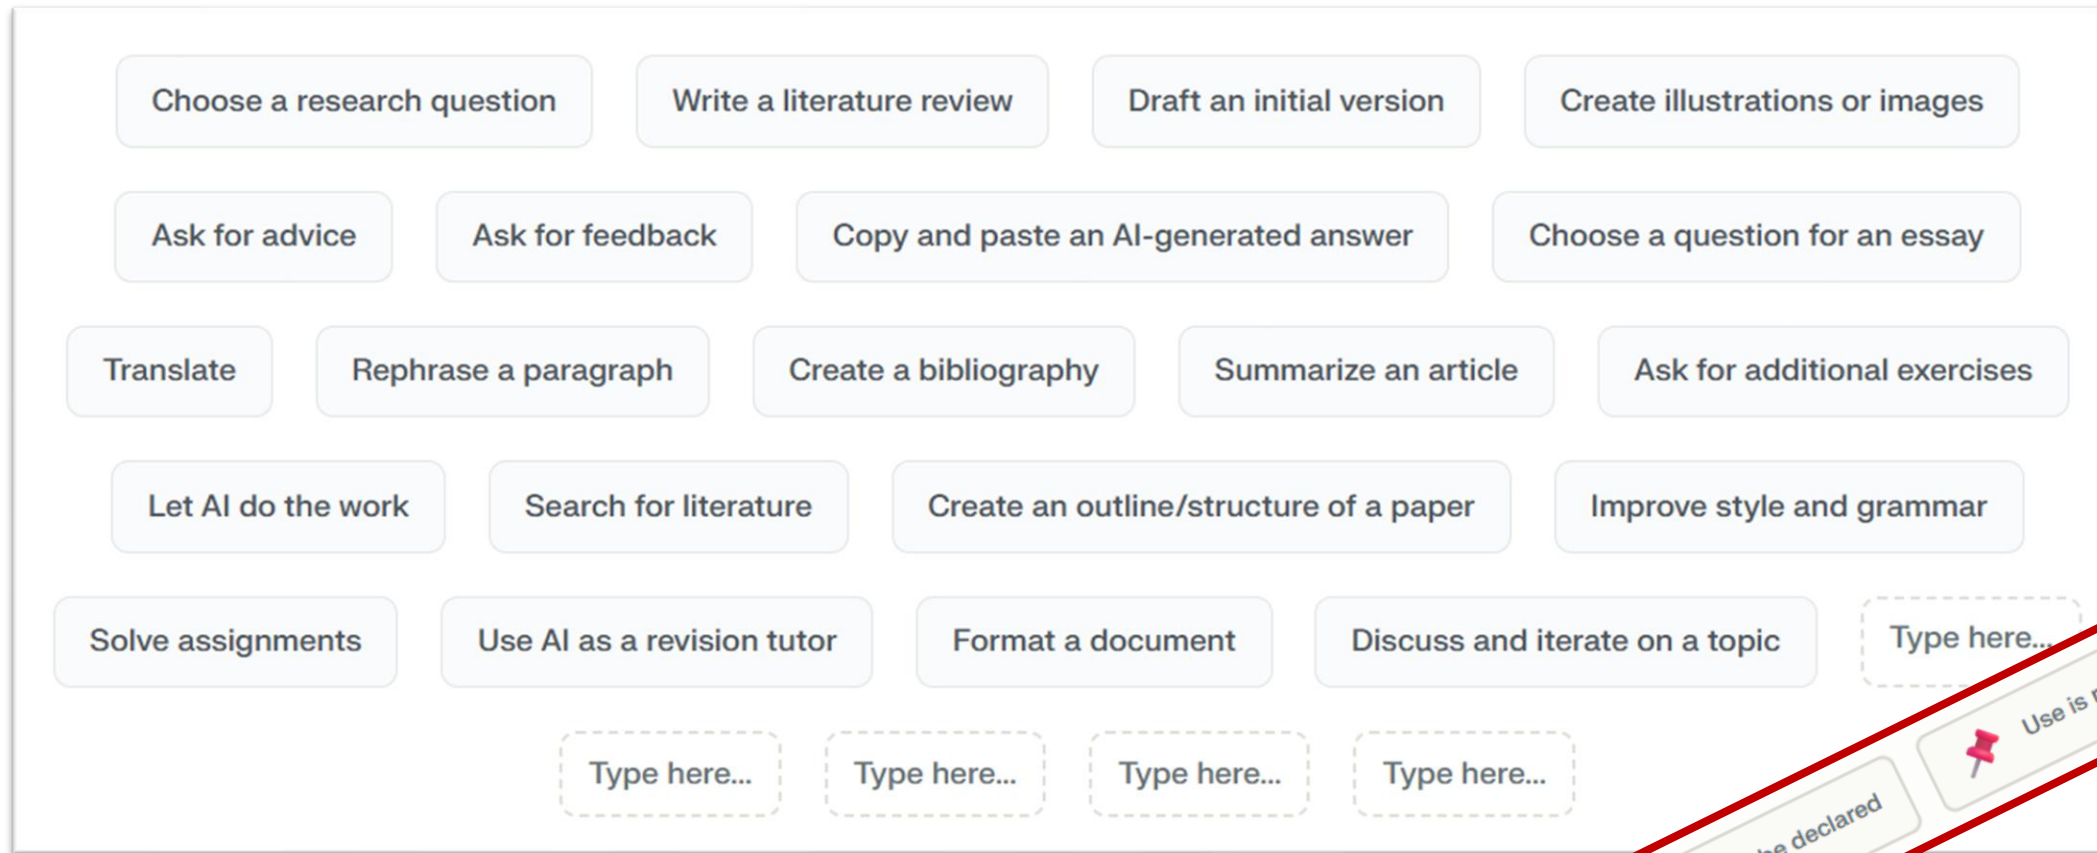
Choose a research question

Write a literature review

Draft an initial version

Create illustrations or images

Ask for advice

Ask for feedback

Copy and paste an AI-generated answer

Choose a question for an essay

Translate

Rephrase a paragraph

Create a bibliography

Summarize an article

Ask for additional exercises

Let AI do the work

Search for literature

Create an outline/structure of a paper

Improve style and grammar

Solve assignments

Use AI as a revision tutor

Format a document

Discuss and iterate on a topic

Type here...

Type here...

Type here...

Type here...

Type here...

Use is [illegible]

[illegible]e declared